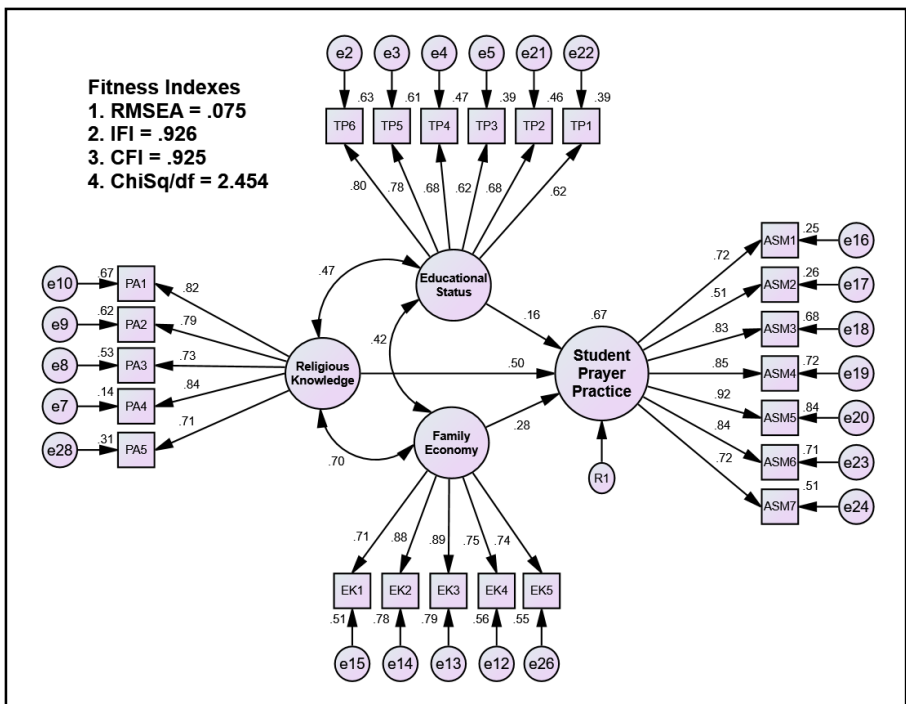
Fitness Indexes
1. RMSEA = .075
2. IFI = .926
3. CFI = .925
4. ChiSq/df = 2.454

e2 e3 e4 e5 e21 e22

.63 .61 .47 .39 .46 .39

TP6 TP5 TP4 TP3 TP2 TP1

.80 .78 .68 .62 .68 .62

Educational Status

.47

.42

.16

.67

e10 .67 PA1 .82
e9 .62 PA2 .79
e8 .53 PA3 .73
e7 .14 PA4 .84
e28 .31 PA5 .71

Religious Knowledge

.50

Student Prayer Practice

.72 ASM1 .25 e16
.51 ASM2 .26 e17
.83 ASM3 .68 e18
.85 ASM4 .72 e19
.92 ASM5 .84 e20
.84 ASM6 .71 e23
.72 ASM7 .51 e24

R1

Family Economy

.28

.70

.71 .88 .89 .75 .74

EK1 EK2 EK3 EK4 EK5

.51 .78 .79 .56 .55

e15 e14 e13 e12 e26